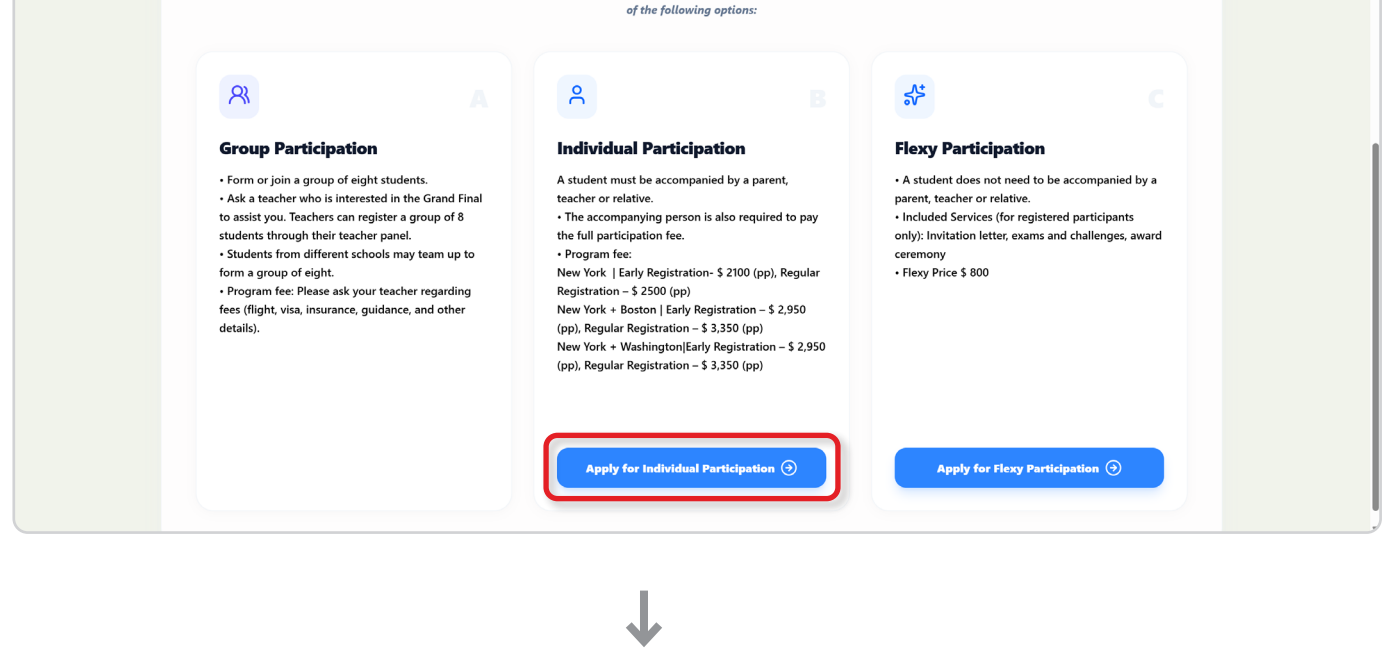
of the following options:

A

Group Participation

• Form or join a group of eight students.
• Ask a teacher who is interested in the Grand Final to assist you. Teachers can register a group of 8 students through their teacher panel.
• Students from different schools may team up to form a group of eight.
• Program fee: Please ask your teacher regarding fees (flight, visa, insurance, guidance, and other details).

B

Individual Participation

A student must be accompanied by a parent, teacher or relative.
• The accompanying person is also required to pay the full participation fee.
• Program fee:
New York | Early Registration- $ 2100 (pp), Regular Registration – $ 2500 (pp)
New York + Boston | Early Registration – $ 2,950 (pp), Regular Registration – $ 3,350 (pp)
New York + Washington|Early Registration – $ 2,950 (pp), Regular Registration – $ 3,350 (pp)

Apply for Individual Participation

C

Flexy Participation

• A student does not need to be accompanied by a parent, teacher or relative.
• Included Services (for registered participants only): Invitation letter, exams and challenges, award ceremony
• Flexy Price $ 800

Apply for Flexy Participation